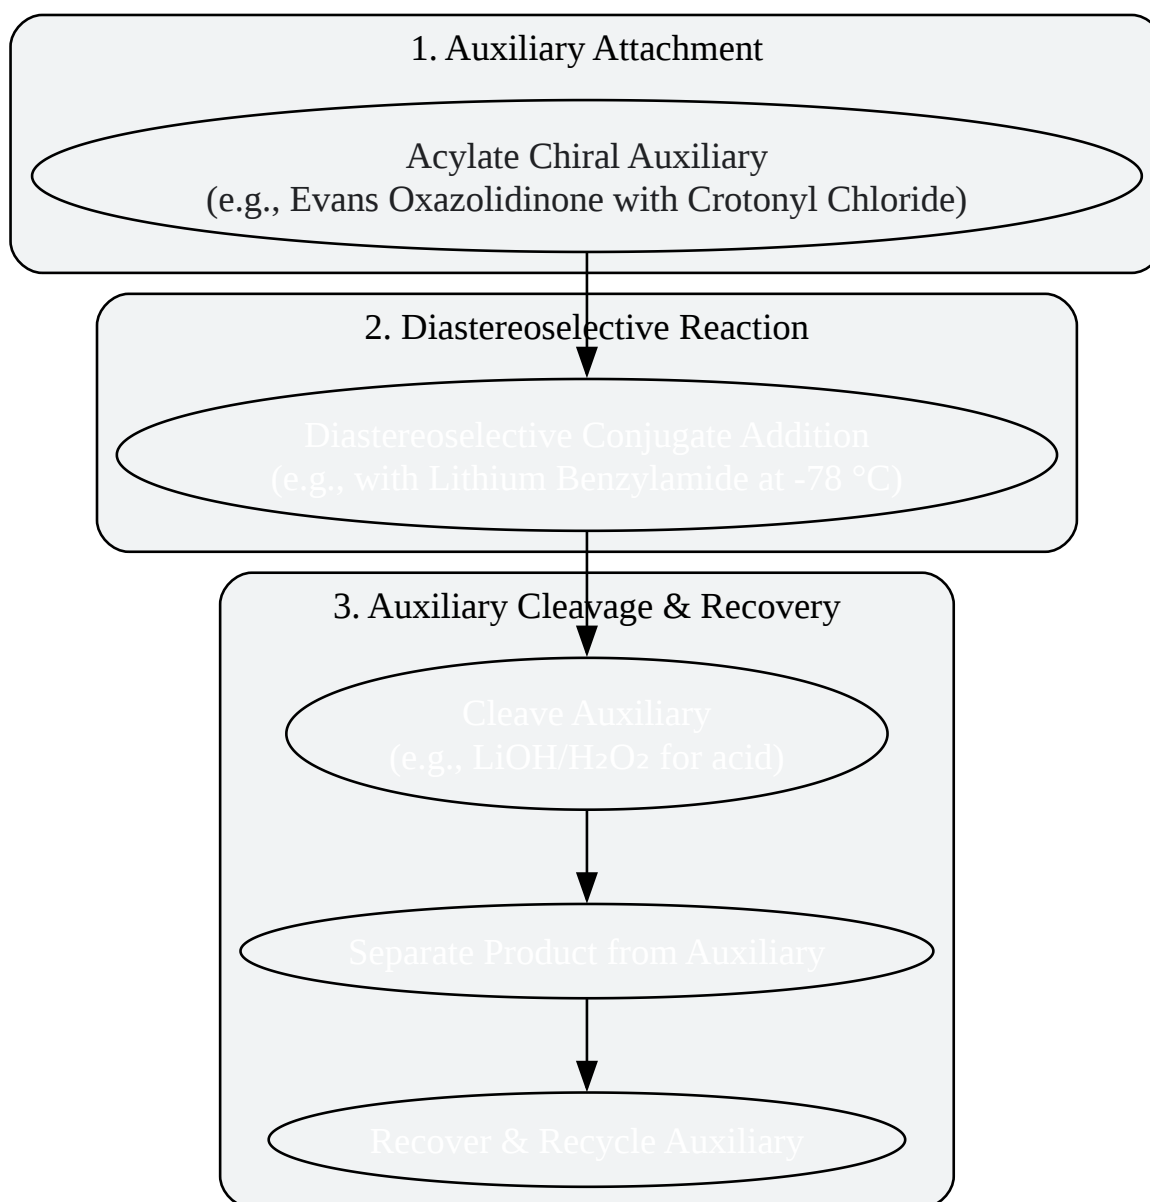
1. Auxiliary Attachment

Acylate Chiral Auxiliary
(e.g., Evans Oxazolidinone with Crotonyl Chloride)

2. Diastereoselective Reaction

Diastereoselective Conjugate Addition
(e.g., with Lithium Benzylamide at -78 °C)

3. Auxiliary Cleavage & Recovery

Cleave Auxiliary
(e.g., LiOH/$H_2O_2$ for acid)

Separate Product from Auxiliary

Recover & Recycle Auxiliary